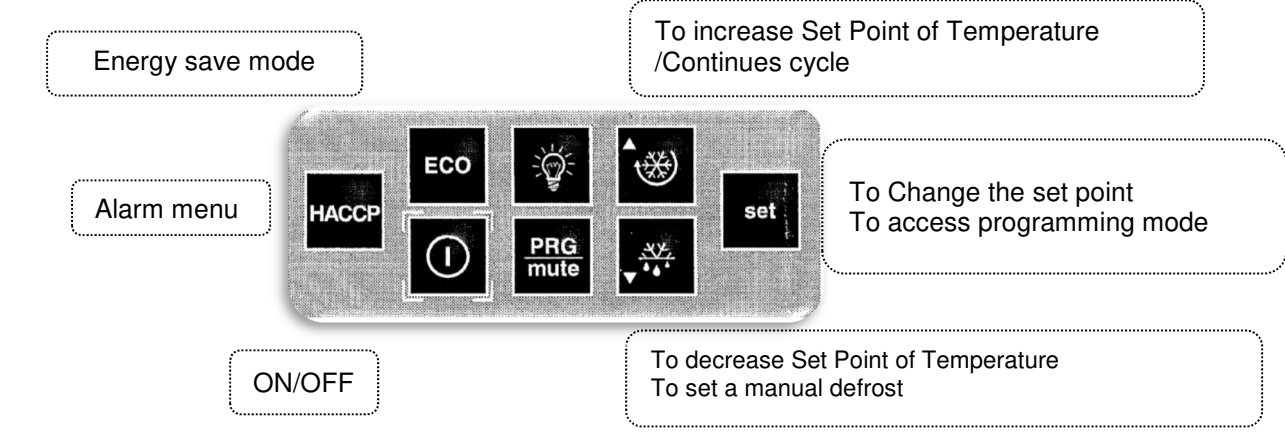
Energy save mode

To increase Set Point of Temperature
/Continues cycle

ECO

HACCP

set

PRG
mute

Alarm menu

To Change the set point
To access programming mode

ON/OFF

To decrease Set Point of Temperature
To set a manual defrost